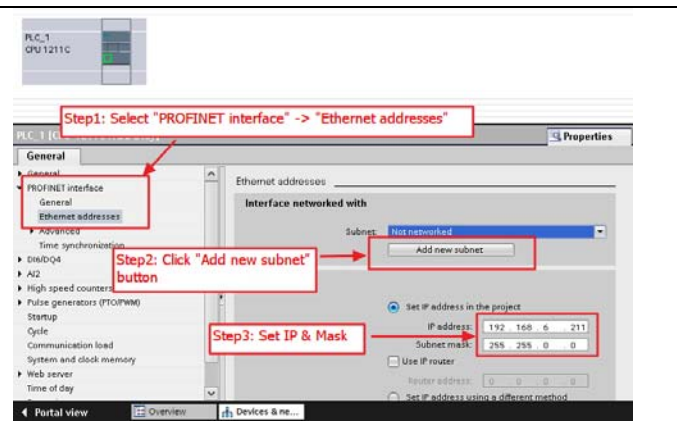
PLC_1
CPU 1211C

Step1: Select "PROFINET interface" -> "Ethernet addresses"

PLC_1 [C

Properties

General

General
PROFINET interface
General
Ethernet addresses
Advanced
Time synchronization
DI6/DQ4
AI2
High speed counters
Pulse generators (PTO/PWM)
Startup
Cycle
Communication load
System and clock memory
Web server
Time of day

Ethernet addresses

Interface networked with

Subnet: Not networked

Add new subnet

Step2: Click "Add new subnet" button

Set IP address in the project

Step3: Set IP & Mask

IP address: 192 . 168 . 6 . 211

Subnet mask: 255 . 255 . 0 . 0

Use IP router

Router address: 0 . 0 . 0 . 0

Set IP address using a different method

Portal view

Overview

Devices & ne...